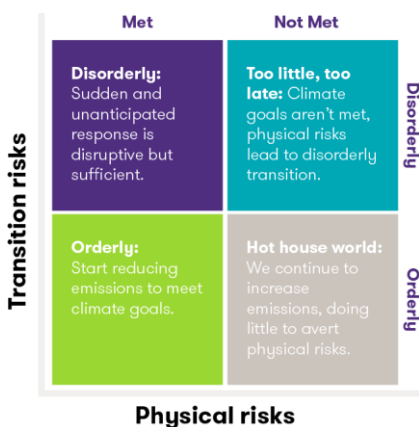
Met

Not Met

Transition risks

Disorderly: Sudden and unanticipated response is disruptive but sufficient.

Too little, too late: Climate goals aren't met, physical risks lead to disorderly transition.

Disorderly

Orderly: Start reducing emissions to meet climate goals.

Hot house world: We continue to increase emissions, doing little to avert physical risks.

Orderly

Physical risks